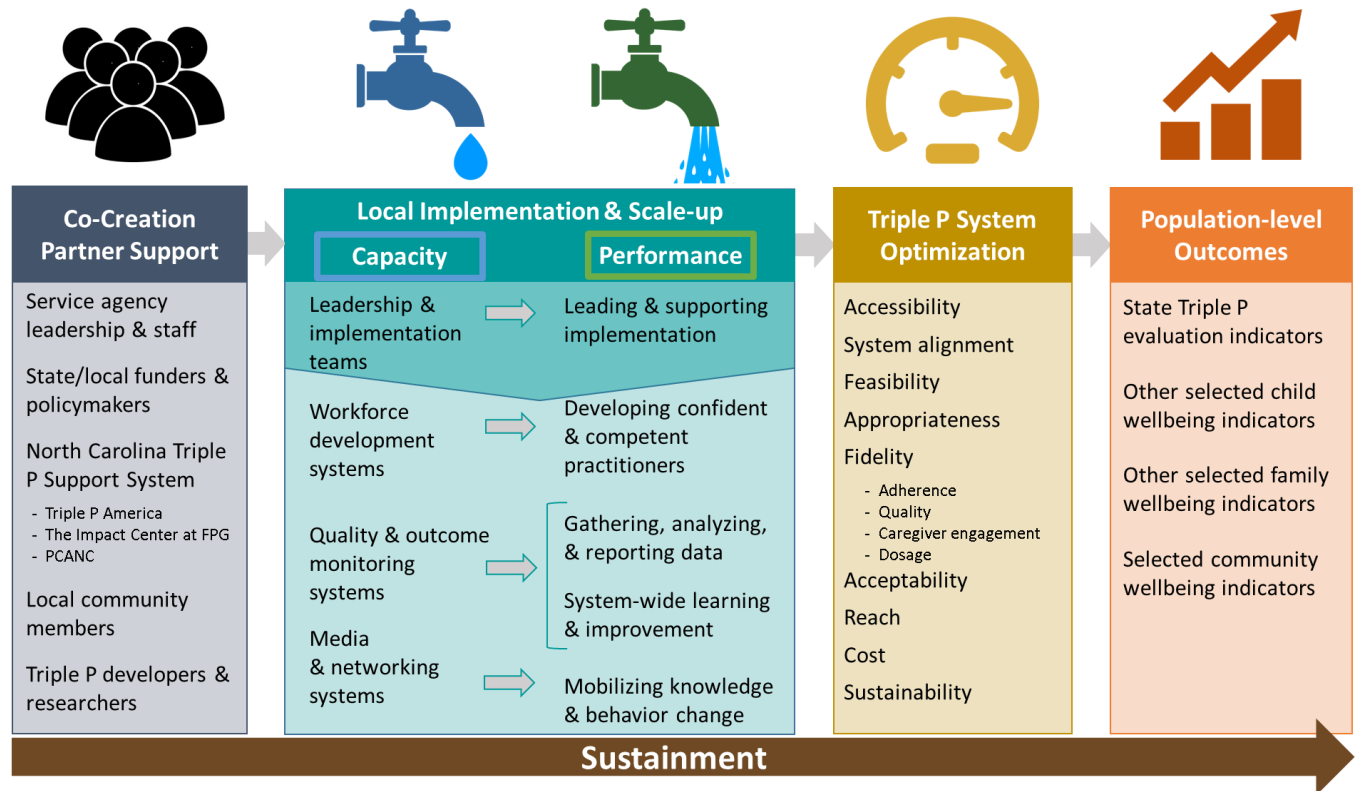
Co-Creation Partner Support

Service agency leadership & staff

State/local funders & policymakers

North Carolina Triple P Support System

- Triple P America
- The Impact Center at FPG
- PCANC

Local community members

Triple P developers & researchers

Local Implementation & Scale-up

Capacity

Performance

Leadership & implementation teams

Leading & supporting implementation

Workforce development systems

Developing confident & competent practitioners

Quality & outcome monitoring systems

Gathering, analyzing, & reporting data

System-wide learning & improvement

Media & networking systems

Mobilizing knowledge & behavior change

Triple P System Optimization

Accessibility

System alignment

Feasibility

Appropriateness

Fidelity

- Adherence
- Quality
- Caregiver engagement
- Dosage

Acceptability

Reach

Cost

Sustainability

Population-level Outcomes

State Triple P evaluation indicators

Other selected child wellbeing indicators

Other selected family wellbeing indicators

Selected community wellbeing indicators

Sustainment